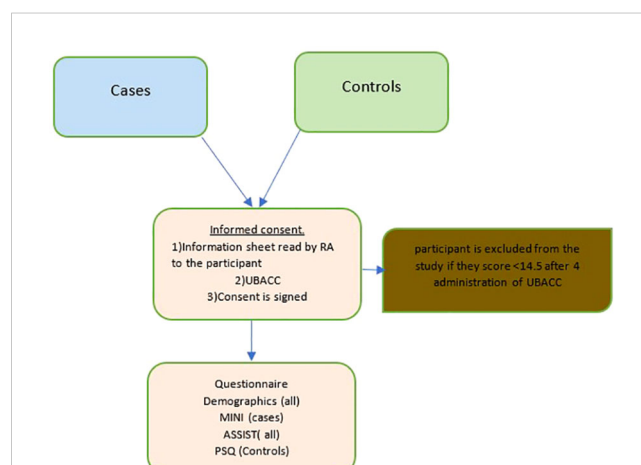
Cases

Controls

Informed consent.
1)Information sheet read by RA to the participant
2)UBACC
3)Consent is signed

participant is excluded from the study if they score <14.5 after 4 administration of UBACC

Questionnaire
Demographics (all)
MINI (cases)
ASSIST( all)
PSQ (Controls)